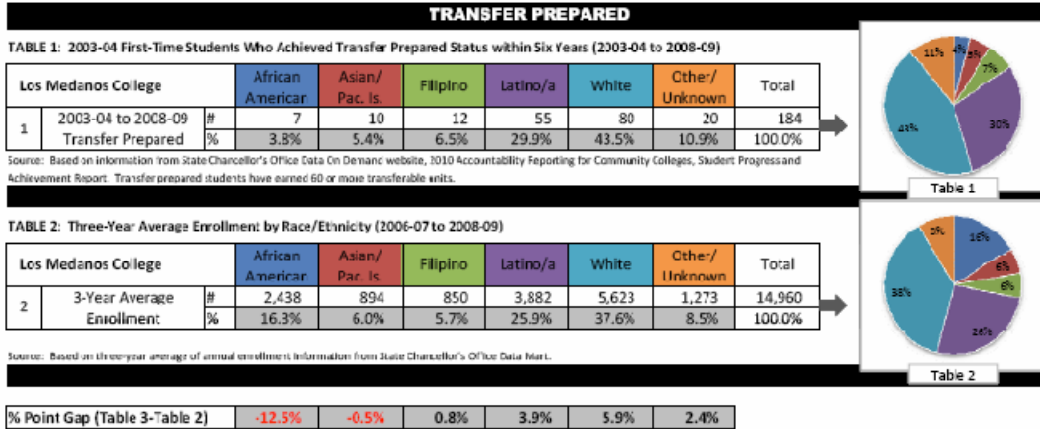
TRANSFER PREPARED

TABLE 1: 2003-04 First-Time Students Who Achieved Transfer Prepared Status within Six Years (2003-04 to 2008-09)

| Los Medanos College | | | African American | Asian/ Pac. Is. | Filipino | Latino/a | White | Other/ Unknown | Total |
|---|---|---|---|---|---|---|---|---|---|
| 1 | 2003-04 to 2008-09 | # | 7 | 10 | 12 | 55 | 80 | 20 | 184 |
| | Transfer Prepared | % | 3.8% | 5.4% | 6.5% | 29.9% | 43.5% | 10.9% | 100.0% |

Source: Based on information from State Chancellor's Office Data On Demand website, 2010 Accountability Reporting for Community Colleges, Student Progress and Achievement Report. Transfer prepared students have earned 60 or more transferable units.

11% 4% 5% 7% 30% 43%

Table 1

TABLE 2: Three-Year Average Enrollment by Race/Ethnicity (2006-07 to 2008-09)

| Los Medanos College | | | African American | Asian/ Pac. Is. | Filipino | Latino/a | White | Other/ Unknown | Total |
|---|---|---|---|---|---|---|---|---|---|
| 2 | 3-Year Average | # | 2,438 | 894 | 850 | 3,882 | 5,623 | 1,273 | 14,960 |
| | Enrollment | % | 16.3% | 6.0% | 5.7% | 25.9% | 37.6% | 8.5% | 100.0% |

Source: Based on three-year average of annual enrollment information from State Chancellor's Office Data Mart.

9% 16% 6% 6% 26% 38%

Table 2

| % Point Gap (Table 3-Table 2) | -12.5% | -0.5% | 0.8% | 3.9% | 5.9% | 2.4% |
|---|---|---|---|---|---|---|